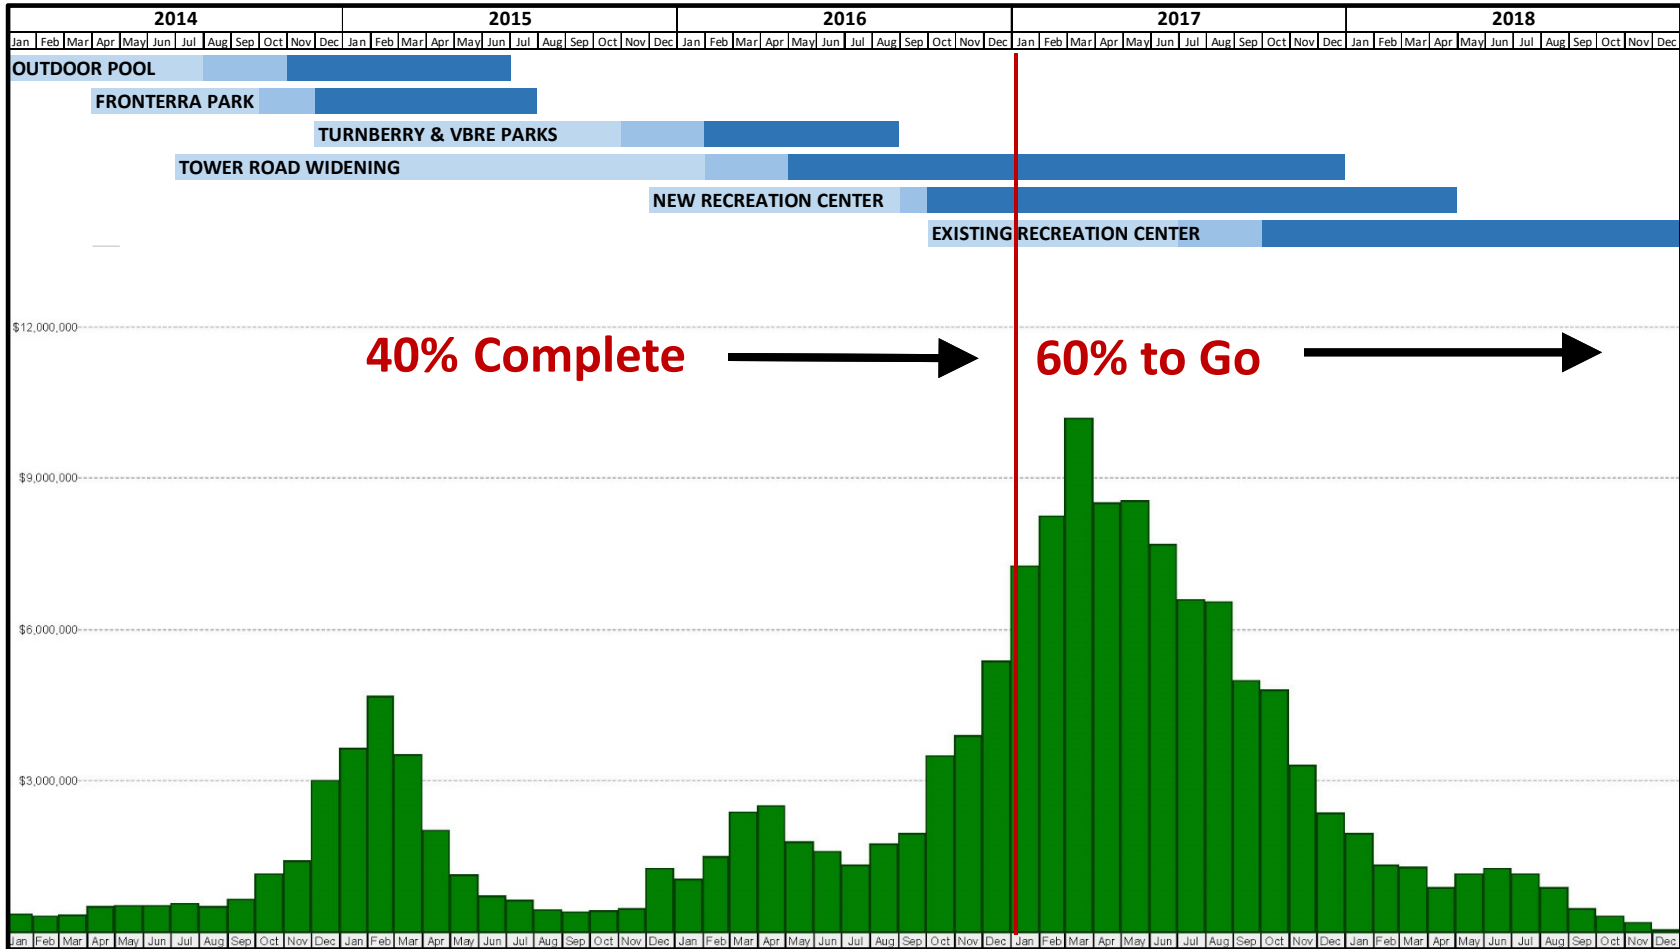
| 2014 | 2015 | 2016 | 2017 | 2018 |
|---|---|---|---|---|
| Jan Feb Mar Apr May Jun Jul Aug Sep Oct Nov Dec | Jan Feb Mar Apr May Jun Jul Aug Sep Oct Nov Dec | Jan Feb Mar Apr May Jun Jul Aug Sep Oct Nov Dec | Jan Feb Mar Apr May Jun Jul Aug Sep Oct Nov Dec | Jan Feb Mar Apr May Jun Jul Aug Sep Oct Nov Dec |

OUTDOOR POOL
FRONTERRA PARK
TURNBERRY & VBRE PARKS
TOWER ROAD WIDENING
NEW RECREATION CENTER
EXISTING RECREATION CENTER

$12,000,000
$9,000,000
$6,000,000
$3,000,000

40% Complete
60% to Go

Jan Feb Mar Apr May Jun Jul Aug Sep Oct Nov Dec Jan Feb Mar Apr May Jun Jul Aug Sep Oct Nov Dec Jan Feb Mar Apr May Jun Jul Aug Sep Oct Nov Dec Jan Feb Mar Apr May Jun Jul Aug Sep Oct Nov Dec Jan Feb Mar Apr May Jun Jul Aug Sep Oct Nov Dec